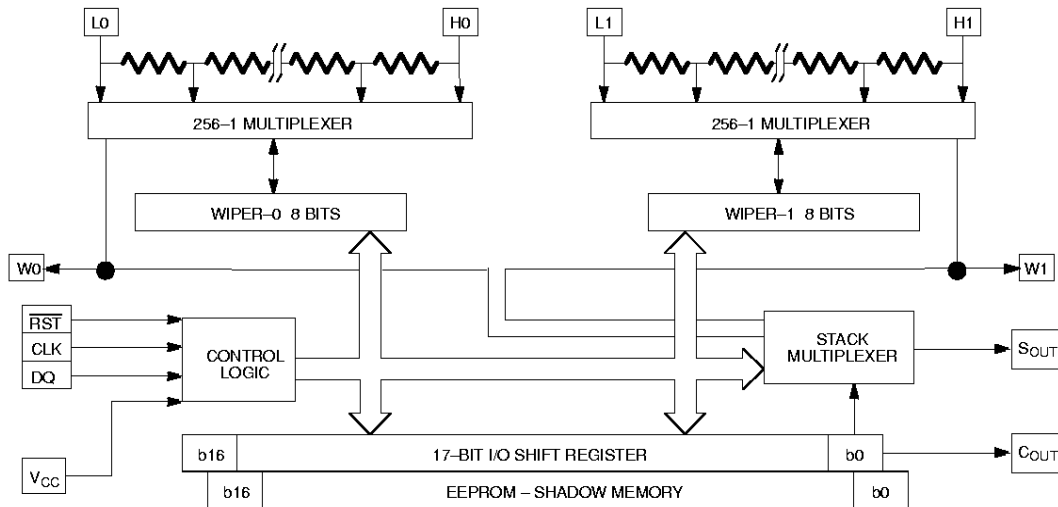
L0

H0

L1

H1

256–1 MULTIPLEXER

256–1 MULTIPLEXER

WIPER–0 8 BITS

WIPER–1 8 BITS

W0

W1

$\overline{RST}$

CLK

DQ

CONTROL LOGIC

STACK MULTIPLEXER

$S_{OUT}$

$V_{CC}$

b16

17–BIT I/O SHIFT REGISTER

b0

$C_{OUT}$

b16

EEPROM – SHADOW MEMORY

b0